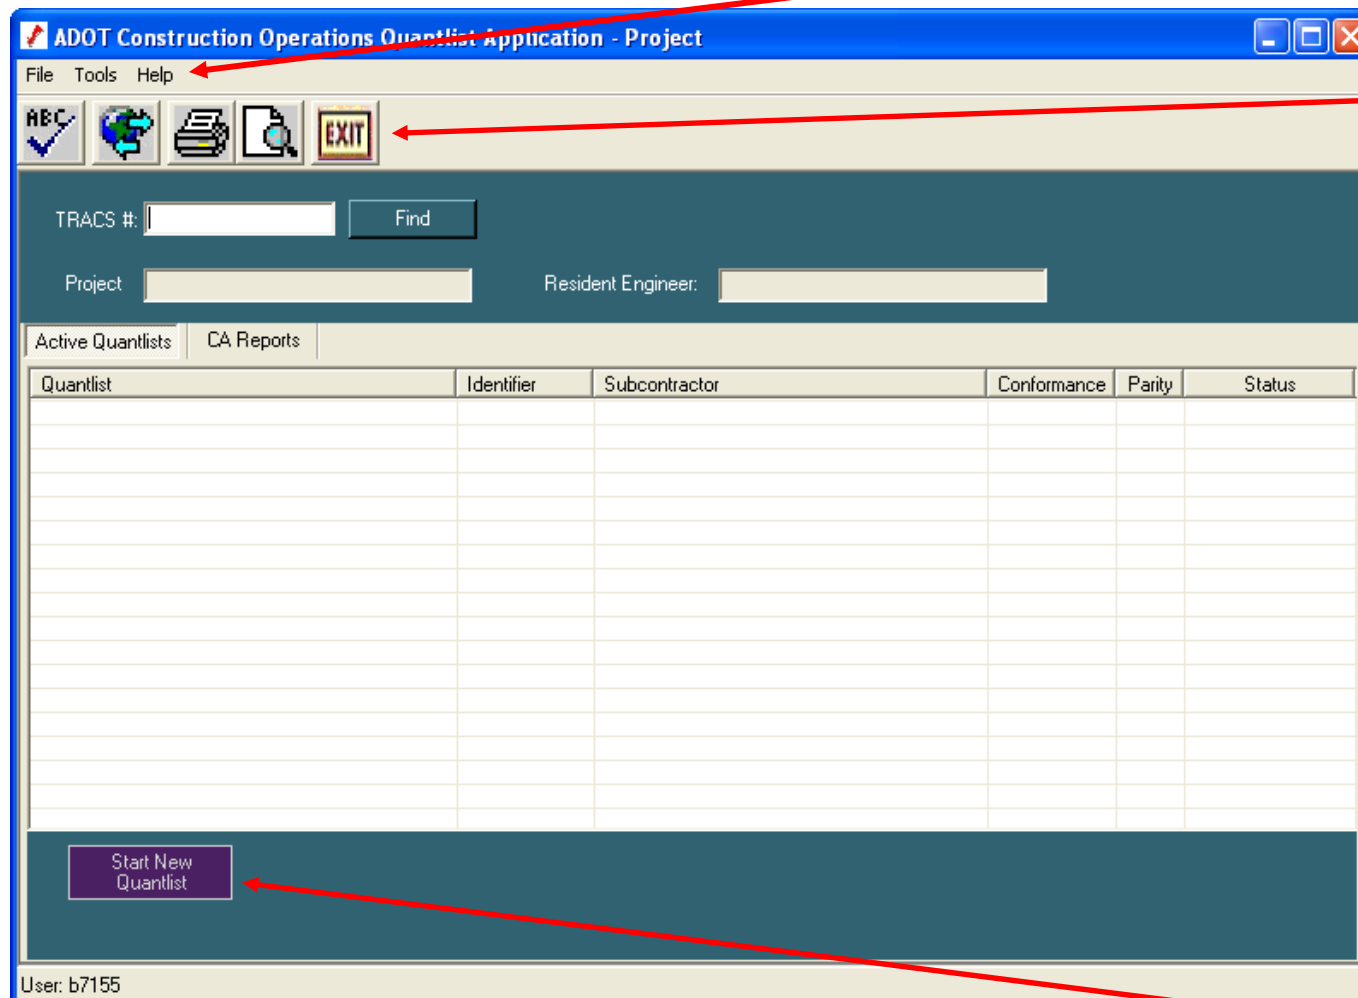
ADOT Construction Operations Quantlist Application - Project

File Tools Help

ABC

EXIT

TRACS #:

Find

Project

Resident Engineer:

Active Quantlists

CA Reports

| Quantlist | Identifier | Subcontractor | Conformance | Parity | Status |
|---|---|---|---|---|---|

Start New Quantlist

User: b7155